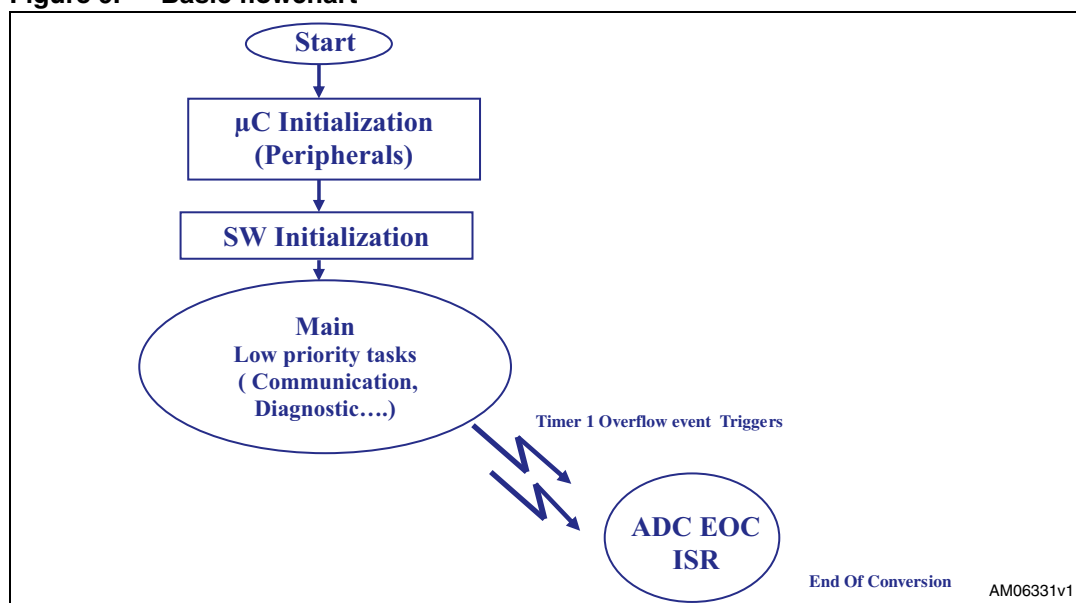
Figure 3. Basic flowchart

Start

µC Initialization (Peripherals)

SW Initialization

Main
Low priority tasks
( Communication, Diagnostic….)

Timer 1 Overflow event Triggers

ADC EOC ISR

End Of Conversion

AM06331v1